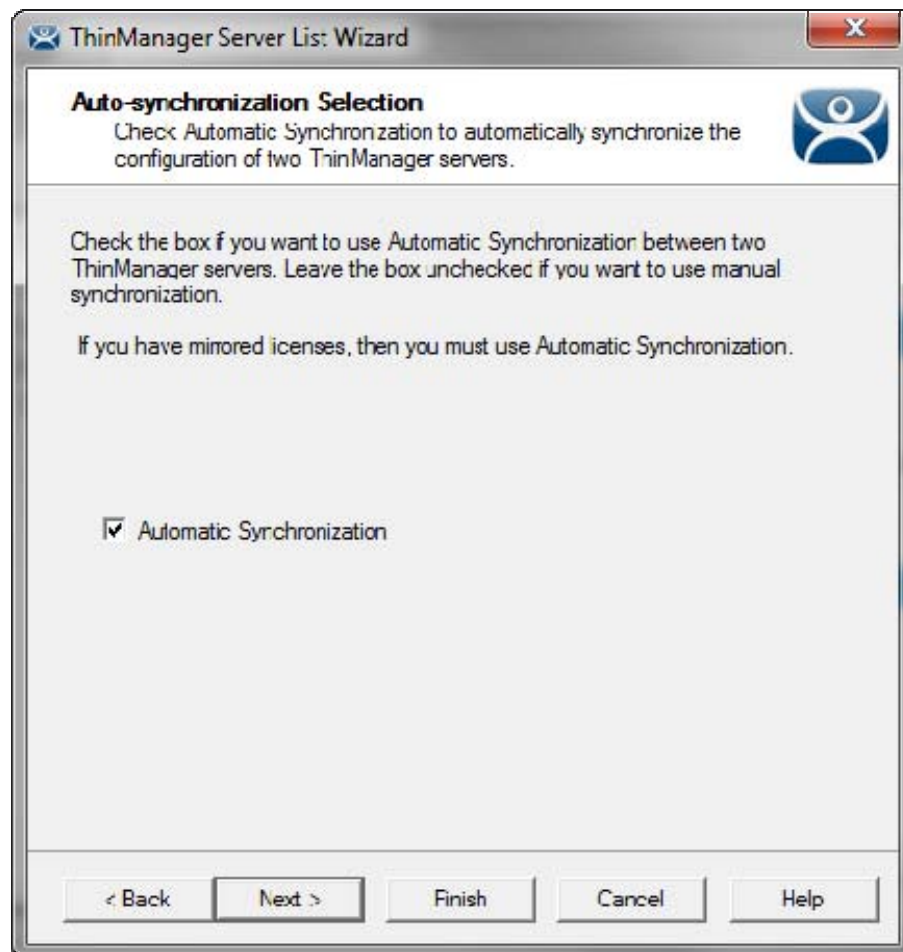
ThinManager Server List Wizard

Auto-synchronization Selection
Check Automatic Synchronization to automatically synchronize the configuration of two ThinManager servers.

Check the box if you want to use Automatic Synchronization between two ThinManager servers. Leave the box unchecked if you want to use manual synchronization.

If you have mirrored licenses, then you must use Automatic Synchronization.

Automatic Synchronization

< Back
Next >
Finish
Cancel
Help